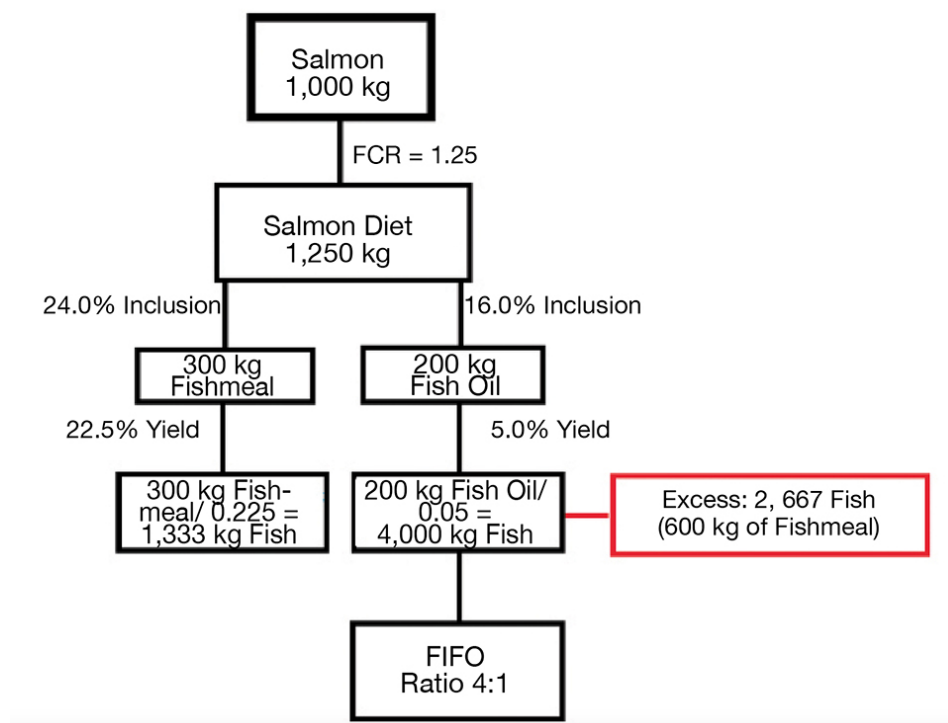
Salmon
1,000 kg

FCR = 1.25

Salmon Diet
1,250 kg

24.0% Inclusion

16.0% Inclusion

300 kg
Fishmeal

200 kg
Fish Oil

22.5% Yield

5.0% Yield

300 kg Fishmeal/ 0.225 = 1,333 kg Fish

200 kg Fish Oil/ 0.05 = 4,000 kg Fish

Excess: 2, 667 Fish (600 kg of Fishmeal)

FIFO
Ratio 4:1